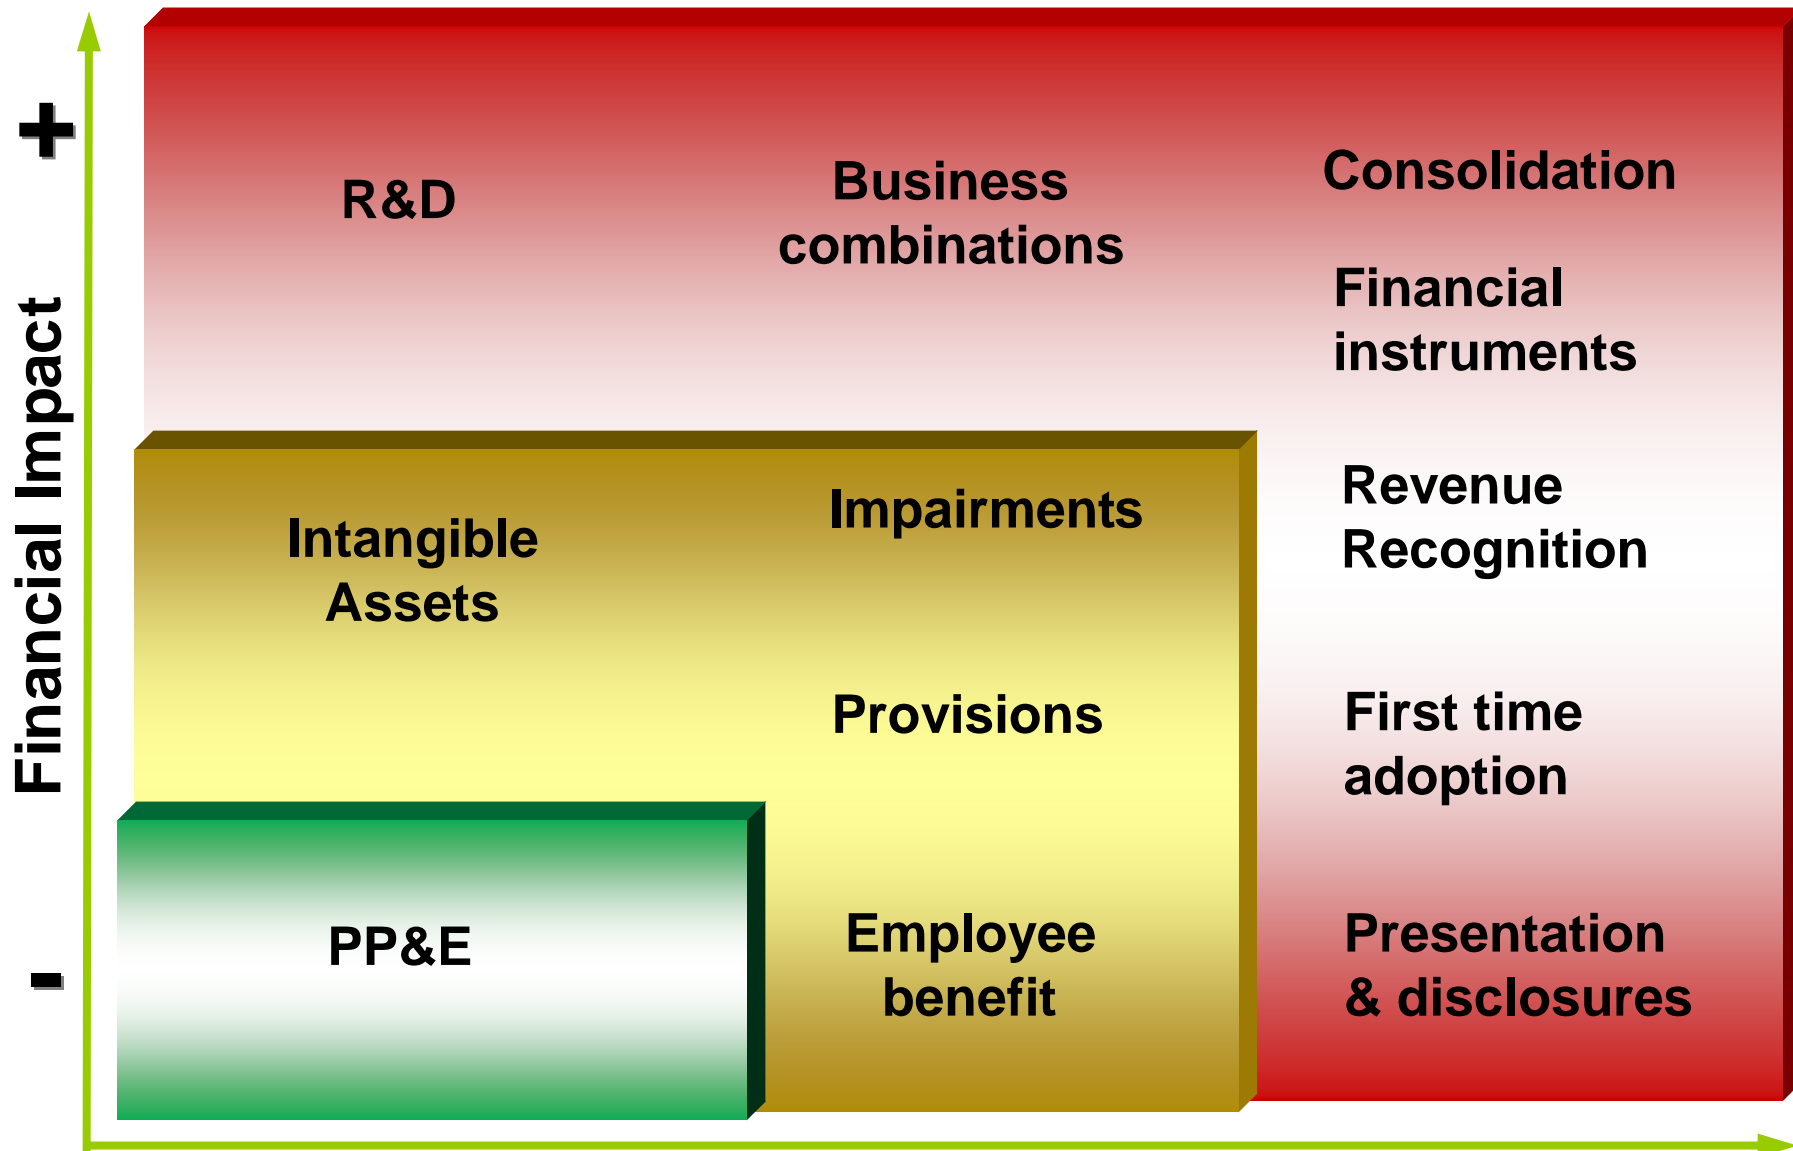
+

Financial Impact

-

R&D

Business combinations

Consolidation

Financial instruments

Intangible Assets

Impairments

Revenue Recognition

Provisions

First time adoption

PP&E

Employee benefit

Presentation & disclosures